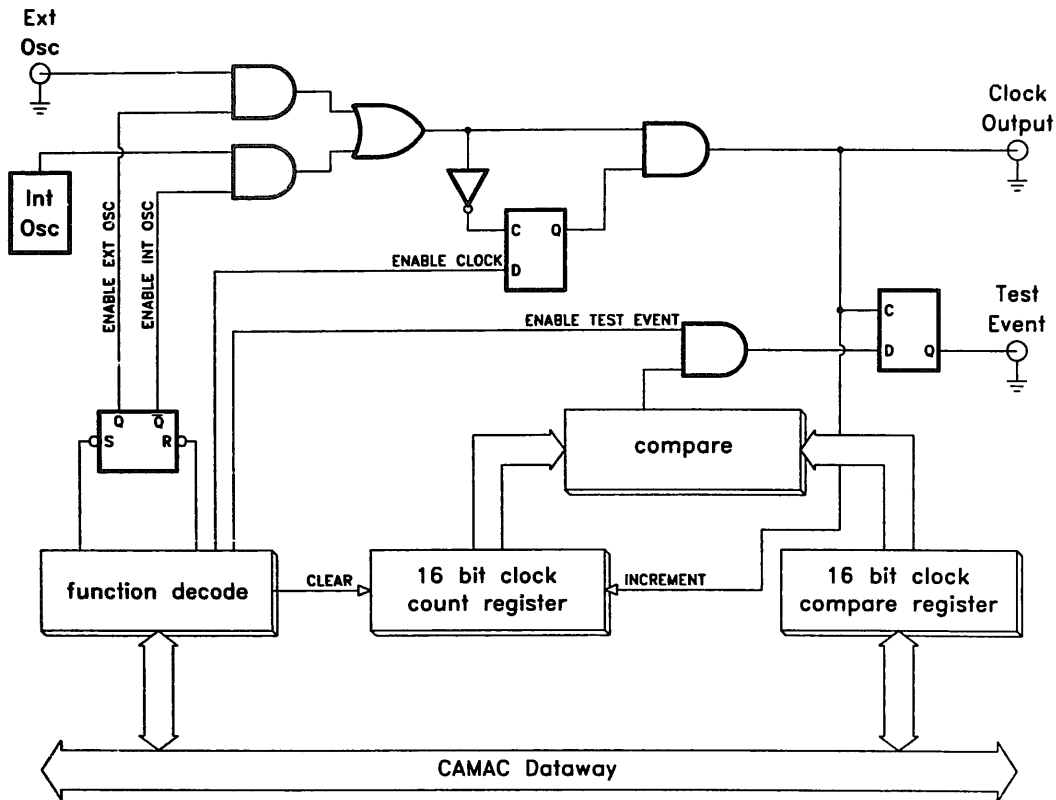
Ext Osc

Int Osc

ENABLE EXT OSC

ENABLE INT OSC

C
Q
ENABLE CLOCK
D

Clock Output

ENABLE TEST EVENT

C
D
Q

Test Event

Q
$\overline{Q}$
S
R

compare

function decode

CLEAR

16 bit clock count register

INCREMENT

16 bit clock compare register

CAMAC Dataway